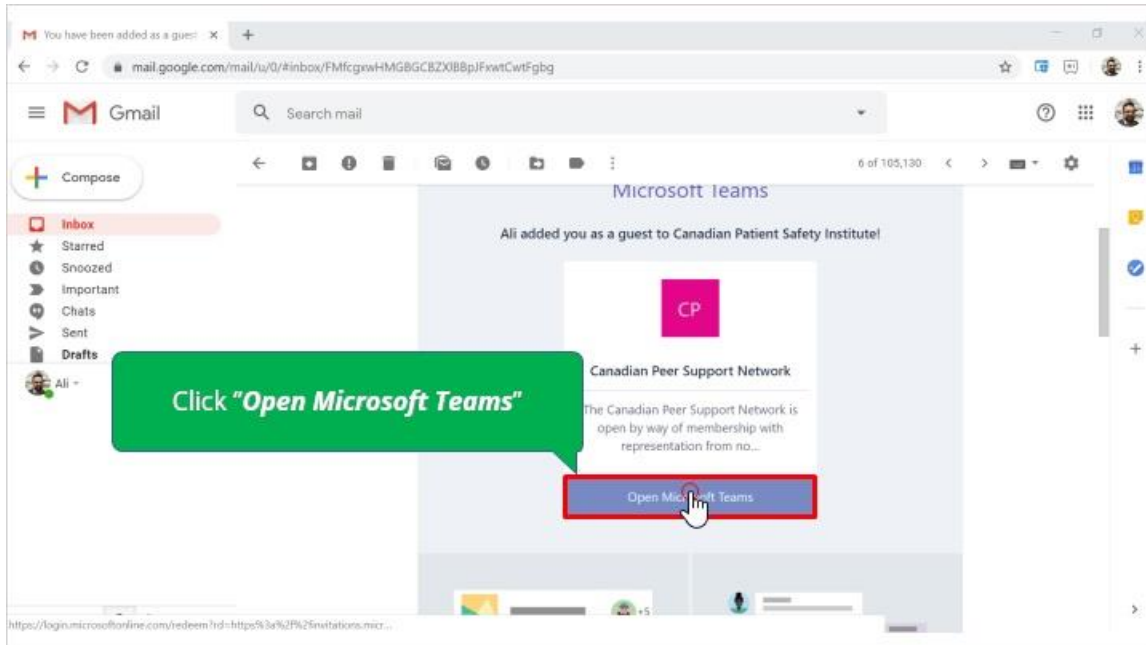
You have been added as a guest ×

mail.google.com/mail/u/0/#inbox/FMfcgxwHMGBGCBZXlBBpJFxwtCwtFgbg

Gmail

Search mail

Compose

Inbox
Starred
Snoozed
Important
Chats
Sent
Drafts

Ali

6 of 105,130

Microsoft Teams

Ali added you as a guest to Canadian Patient Safety Institute!

CP

Canadian Peer Support Network

The Canadian Peer Support Network is open by way of membership with representation from no...

Open Mic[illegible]oft Teams

Click "Open Microsoft Teams"

+5

https://login.microsoftonline.com/redeem?rd=https%3a%2f%2finvitations.micr...